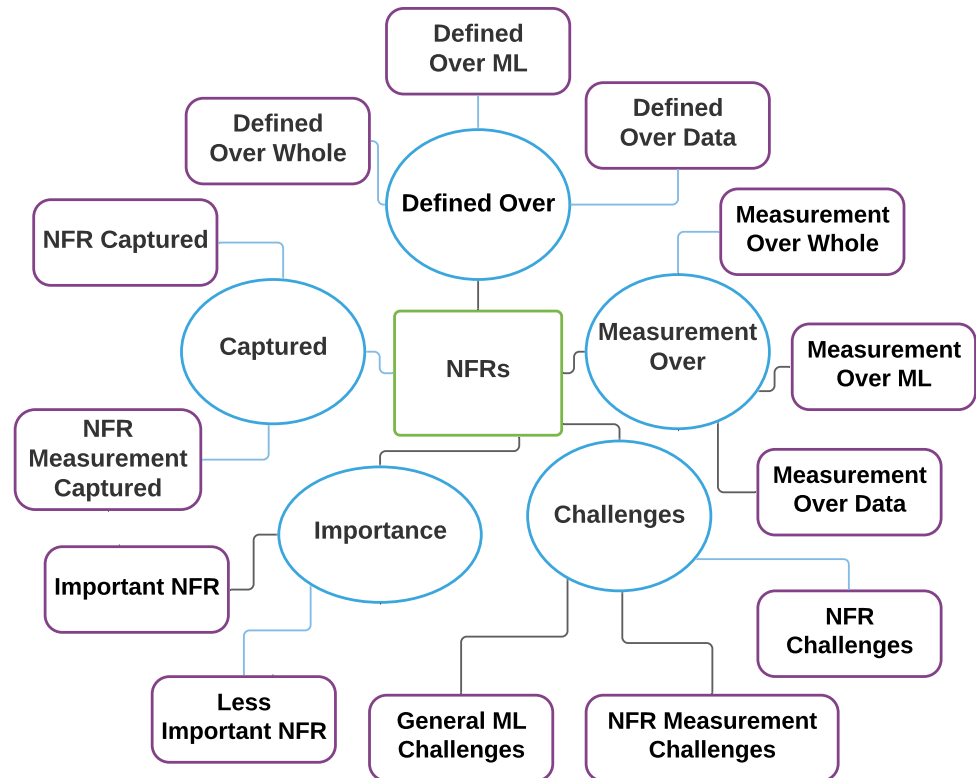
Defined Over ML

Defined Over Whole

Defined Over Data

Defined Over

NFR Captured

Measurement Over Whole

Captured

NFRs

Measurement Over

Measurement Over ML

NFR Measurement Captured

Measurement Over Data

Importance

Challenges

Important NFR

NFR Challenges

Less Important NFR

General ML Challenges

NFR Measurement Challenges